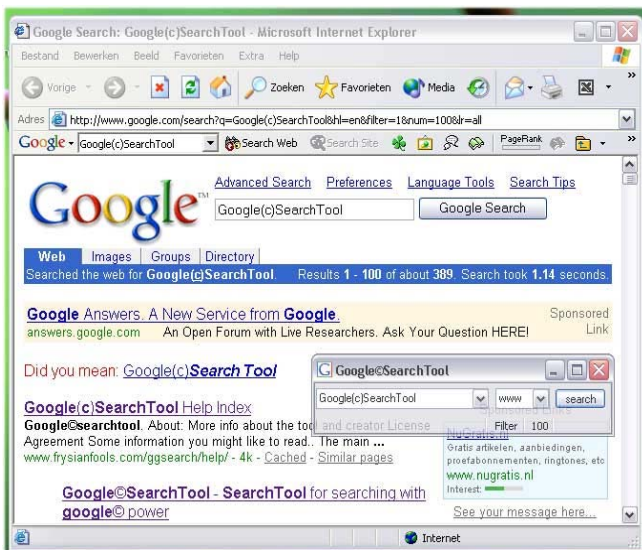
Google Search: Google(c)SearchTool - Microsoft Internet Explorer

Bestand Bewerken Beeld Favorieten Extra Help

Vorige Zoeken Favorieten Media

Adres http://www.google.com/search?q=Google(c)SearchTool&hl=en&filter=1&num=100&lr=all

Google Google(c)SearchTool Search Web Search Site PageRank

Google

Advanced Search Preferences Language Tools Search Tips

Google(c)SearchTool Google Search

Web Images Groups Directory

Searched the web for Google(c)SearchTool. Results 1 - 100 of about 389. Search took 1.14 seconds.

Google Answers. A New Service from Google.
answers.google.com An Open Forum with Live Researchers. Ask Your Question HERE!

Sponsored Link

Did you mean: Google(c)Search Tool

Google(c)SearchTool Help Index
Google©searchtool. About: More info about the tool and creator License Agreement Some information you might like to read.. The main ...
www.frysianfools.com/ggsearch/help/ - 4k - Cached - Similar pages

Google©SearchTool

Google(c)SearchTool www search

Filter 100

Sponsored Links

NuGratis.nl
Gratis artikelen, aanbiedingen, proefabonnementen, ringtones, etc
www.nugratis.nl
Interest:

Google©SearchTool - SearchTool for searching with google© power

See your message here...

Internet